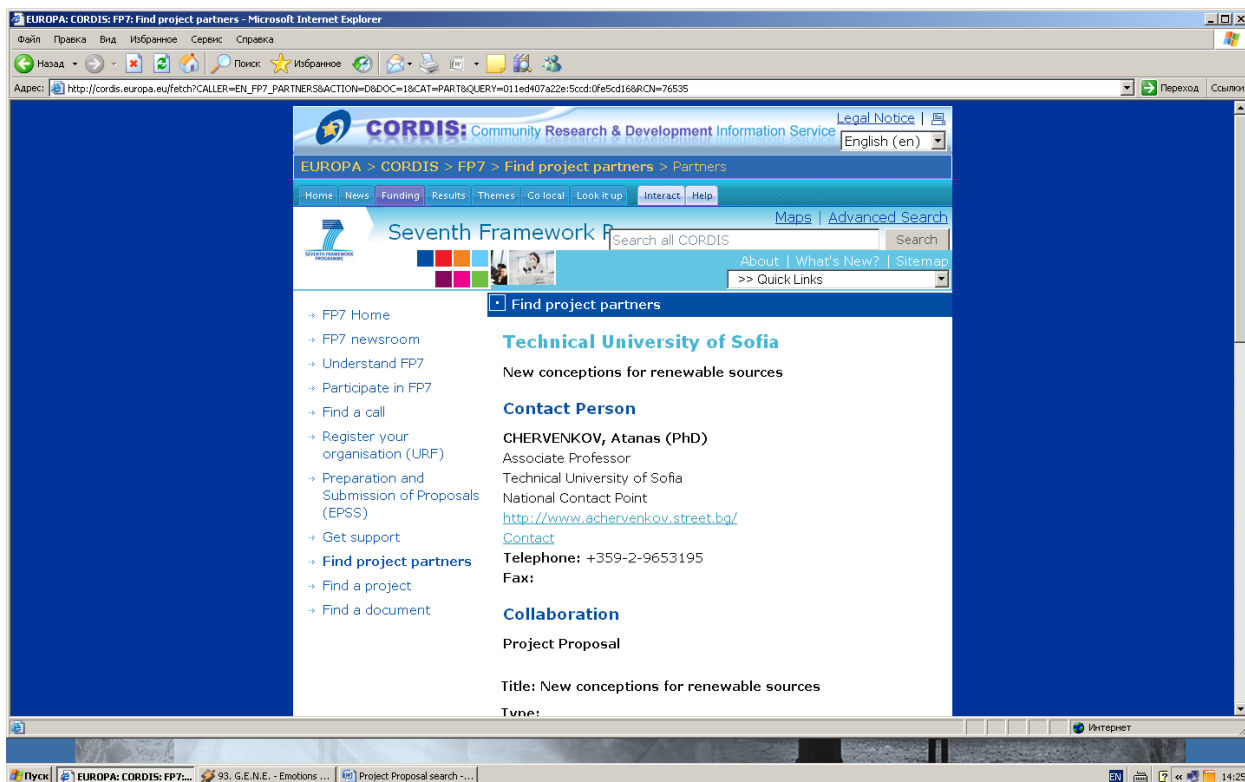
EUROPA: CORDIS: FP7: Find project partners - Microsoft Internet Explorer

Файл Правка Вид Избранное Сервис Справка

Назад Поиск Избранное

Адрес: http://cordis.europa.eu/fetch?CALLER=EN_FP7_PARTNERS&ACTION=D&DOC=1&CAT=PART&QUERY=011ed407a22e:5ccd:0fe5cd16&RCN=76535

Переход Ссылки

CORDIS: Community Research & Development Information Service

Legal Notice |

English (en)

EUROPA > CORDIS > FP7 > Find project partners > Partners

Home News Funding Results Themes Go local Look it up Interact Help

Maps | Advanced Search

Seventh Framework P

Search all CORDIS Search

About | What's New? | Sitemap

>> Quick Links

SEVENTH FRAMEWORK PROGRAMME

FP7 Home
FP7 newsroom
Understand FP7
Participate in FP7
Find a call
Register your organisation (URF)
Preparation and Submission of Proposals (EPSS)
Get support
Find project partners
Find a project
Find a document

Find project partners

Technical University of Sofia

New conceptions for renewable sources

Contact Person

CHERVENKOV, Atanas (PhD)
Associate Professor
Technical University of Sofia
National Contact Point
http://www.achervenkov.street.bg/
Contact
Telephone: +359-2-9653195
Fax:

Collaboration

Project Proposal

Title: New conceptions for renewable sources

Type:

Интернет

Пуск EUROPA: CORDIS: FP7:... 93. G.E.N.E. - Emotions ... Project Proposal search -...

EN 14:25